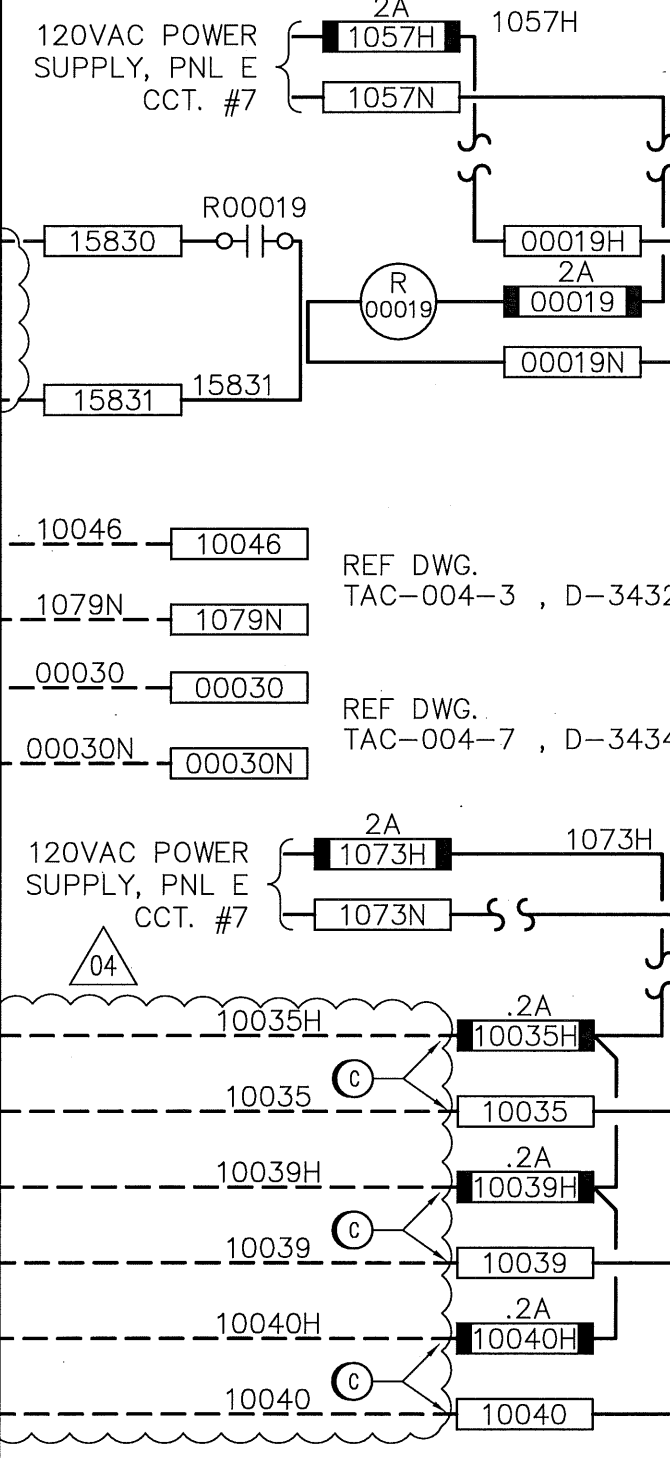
120VAC POWER SUPPLY, PNL E CCT. #7

2A
1057H

1057H

1057N

R00019

15830

00019H

2A
00019

R
00019

00019N

15831

15831

10046

10046

REF DWG.
TAC-004-3 , D-343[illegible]

1079N

1079N

00030

00030

REF DWG.
TAC-004-7 , D-343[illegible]

00030N

00030N

120VAC POWER SUPPLY, PNL E CCT. #7

2A
1073H

1073H

1073N

04

10035H

.2A
10035H

C

10035

10035

10039H

.2A
10039H

C

10039

10039

10040H

.2A
10040H

C

10040

10040